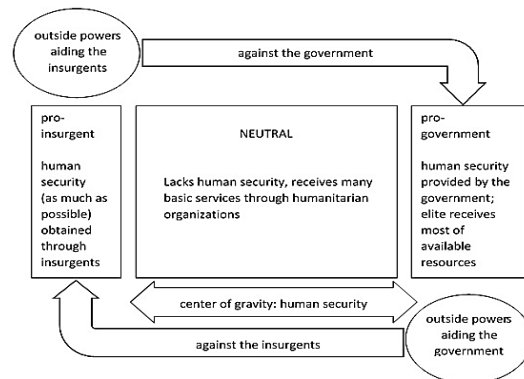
outside powers aiding the insurgents

against the government

pro-insurgent

human security (as much as possible) obtained through insurgents

NEUTRAL

Lacks human security, receives many basic services through humanitarian organizations

pro-government

human security provided by the government; elite receives most of available resources

center of gravity: human security

against the insurgents

outside powers aiding the government